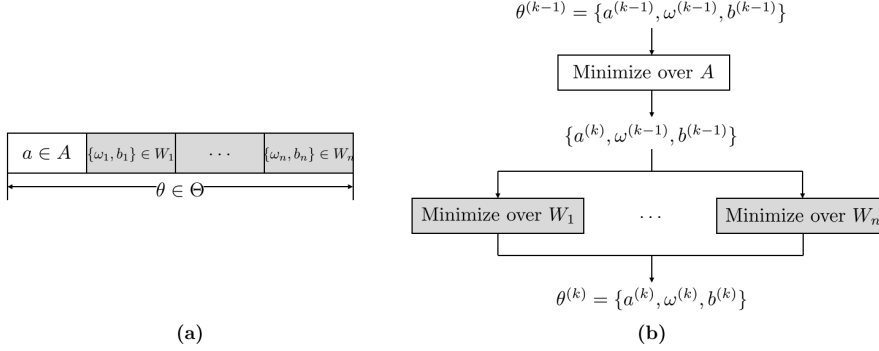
$a \in A$ | $\{\omega_1, b_1\} \in W_1$ | $\cdots$ | $\{\omega_n, b_n\} \in W_n$

$\theta \in \Theta$

(a)

$\theta^{(k-1)} = \{a^{(k-1)}, \omega^{(k-1)}, b^{(k-1)}\}$

Minimize over $A$

$\{a^{(k)}, \omega^{(k-1)}, b^{(k-1)}\}$

Minimize over $W_1$

$\cdots$

Minimize over $W_n$

$\theta^{(k)} = \{a^{(k)}, \omega^{(k)}, b^{(k)}\}$

(b)